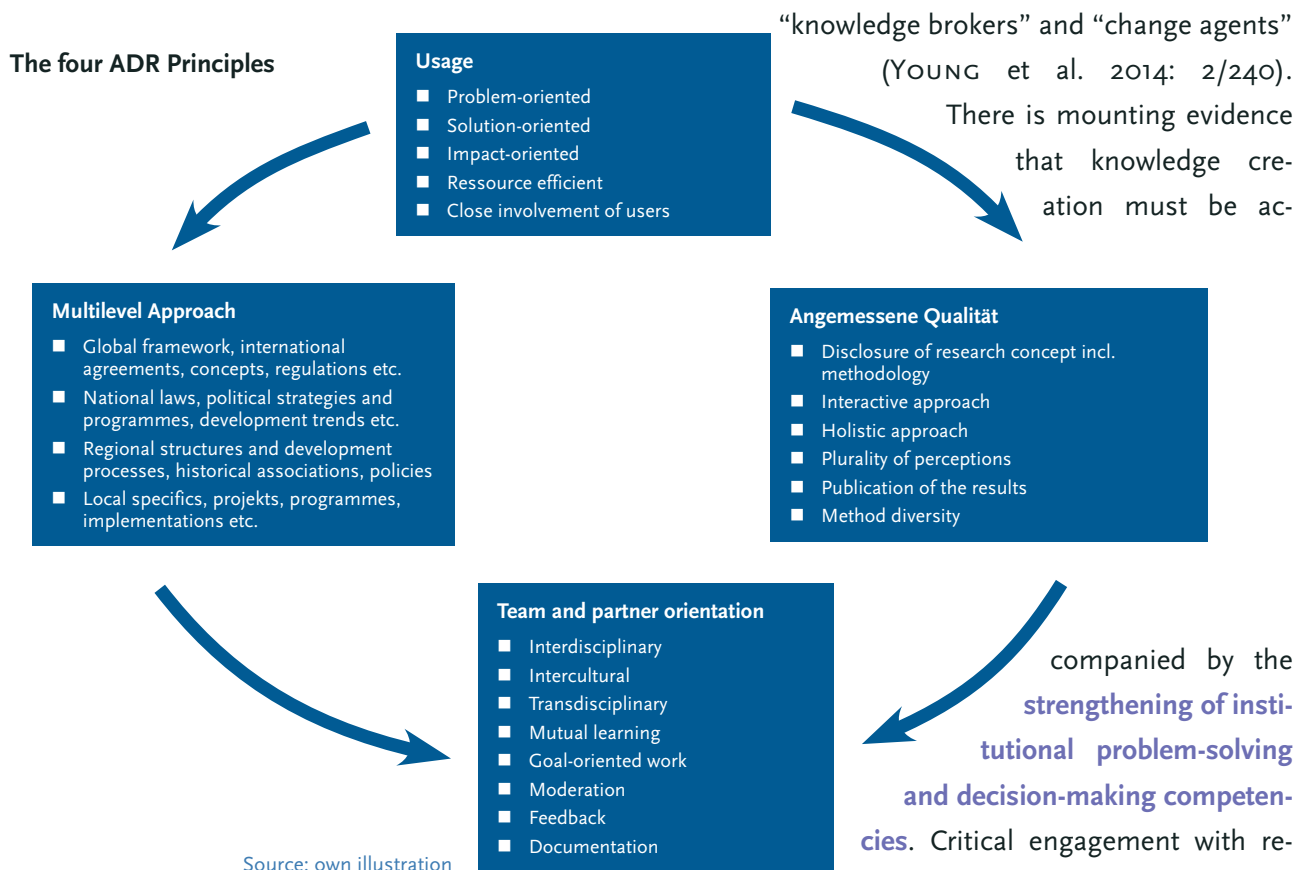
The four ADR Principles

Usage
- Problem-oriented
- Solution-oriented
- Impact-oriented
- Ressource efficient
- Close involvement of users

Multilevel Approach
- Global framework, international agreements, concepts, regulations etc.
- National laws, political strategies and programmes, development trends etc.
- Regional structures and development processes, historical associations, policies
- Local specifics, projekts, programmes, implementations etc.

Angemessene Qualität
- Disclosure of research concept incl. methodology
- Interactive approach
- Holistic approach
- Plurality of perceptions
- Publication of the results
- Method diversity

Team and partner orientation
- Interdisciplinary
- Intercultural
- Transdisciplinary
- Mutual learning
- Goal-oriented work
- Moderation
- Feedback
- Documentation

Source: own illustration

"knowledge brokers" and "change agents" (Young et al. 2014: 2/240). There is mounting evidence that knowledge creation must be accompanied by the strengthening of institutional problem-solving and decision-making competencies. Critical engagement with re-